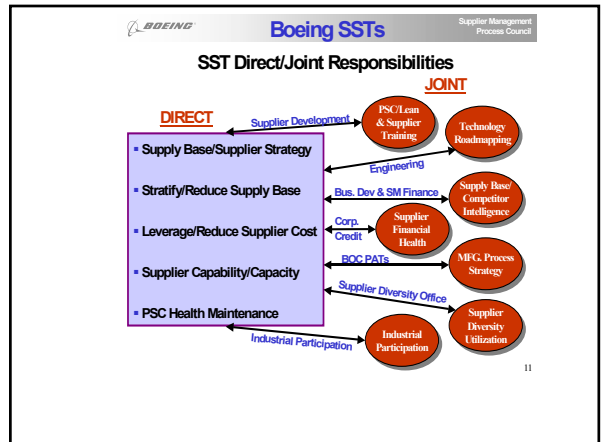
BOEING

Boeing SSTs

Supplier Management Process Council

SST Direct/Joint Responsibilities

JOINT

DIRECT

Supplier Development

PSC/Lean & Supplier Training

Technology Roadmapping

▪ Supply Base/Supplier Strategy

Engineering

▪ Stratify/Reduce Supply Base

Bus. Dev & SM Finance

Supply Base/ Competitor Intelligence

▪ Leverage/Reduce Supplier Cost

Corp. Credit

Supplier Financial Health

▪ Supplier Capability/Capacity

BOC PATs

MFG. Process Strategy

Supplier Diversity Office

▪ PSC Health Maintenance

Supplier Diversity Utilization

Industrial Participation

Industrial Participation

11